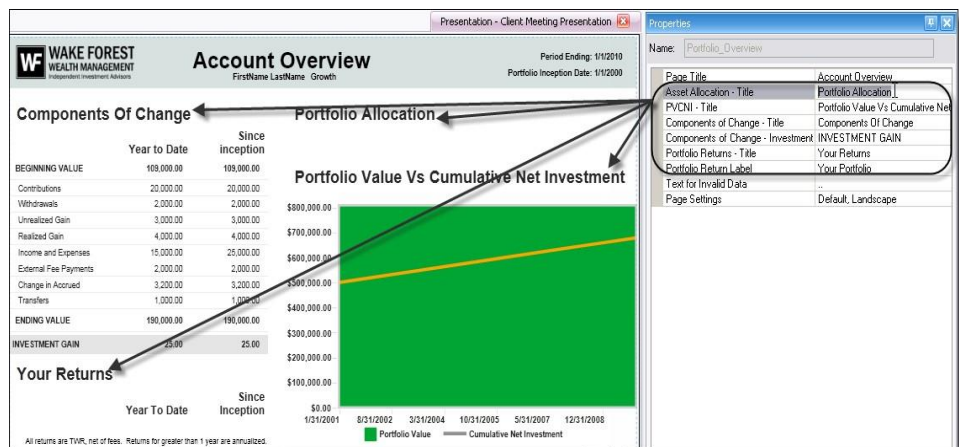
Presentation - Client Meeting Presentation

WF WAKE FOREST WEALTH MANAGEMENT Independent Investment Advisors

Account Overview
FirstName LastName Growth

Period Ending: 1/1/2010
Portfolio Inception Date: 1/1/2000

Components Of Change

| | Year to Date | Since inception |
|---|---|---|
| BEGINNING VALUE | 109,000.00 | 109,000.00 |
| Contributions | 20,000.00 | 20,000.00 |
| Withdrawals | 2,000.00 | 2,000.00 |
| Unrealized Gain | 3,000.00 | 3,000.00 |
| Realized Gain | 4,000.00 | 4,000.00 |
| Income and Expenses | 15,000.00 | 25,000.00 |
| External Fee Payments | 2,000.00 | 2,000.00 |
| Change in Accrued | 3,200.00 | 3,200.00 |
| Transfers | 1,000.00 | 1,000.00 |
| ENDING VALUE | 190,000.00 | 190,000.00 |
| INVESTMENT GAIN | 25.00 | 25.00 |

Your Returns

Year To Date    Since Inception

All returns are TWR, net of fees. Returns for greater than 1 year are annualized.

Portfolio Allocation

Portfolio Value Vs Cumulative Net Investment

$800,000.00
$700,000.00
$600,000.00
$500,000.00
$400,000.00
$300,000.00
$200,000.00
$100,000.00
$0.00

1/31/2001 8/31/2002 3/31/2004 10/31/2005 5/31/2007 12/31/2008

Portfolio Value    Cumulative Net Investment

Properties

Name: Portfolio_Overview

| | |
|---|---|
| Page Title | Account Overview |
| Asset Allocation - Title | Portfolio Allocation |
| PVCNI - Title | Portfolio Value Vs Cumulative Net |
| Components of Change - Title | Components Of Change |
| Components of Change - Investment | INVESTMENT GAIN |
| Portfolio Returns - Title | Your Returns |
| Portfolio Return Label | Your Portfolio |
| Text for Invalid Data | .. |
| Page Settings | Default, Landscape |